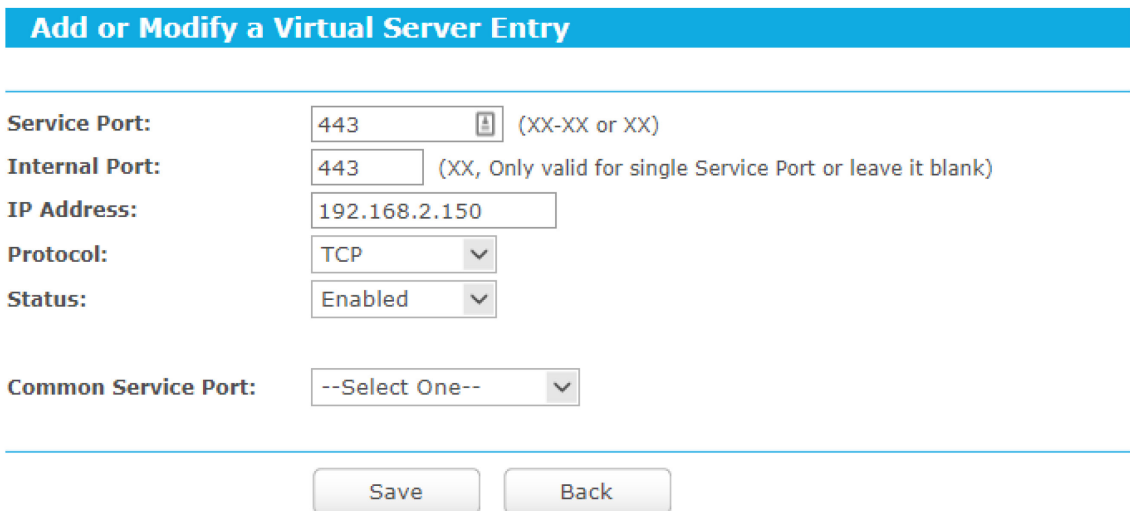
Add or Modify a Virtual Server Entry

Service Port: 443 (XX-XX or XX)
Internal Port: 443 (XX, Only valid for single Service Port or leave it blank)
IP Address: 192.168.2.150
Protocol: TCP
Status: Enabled

Common Service Port: --Select One--

Save Back